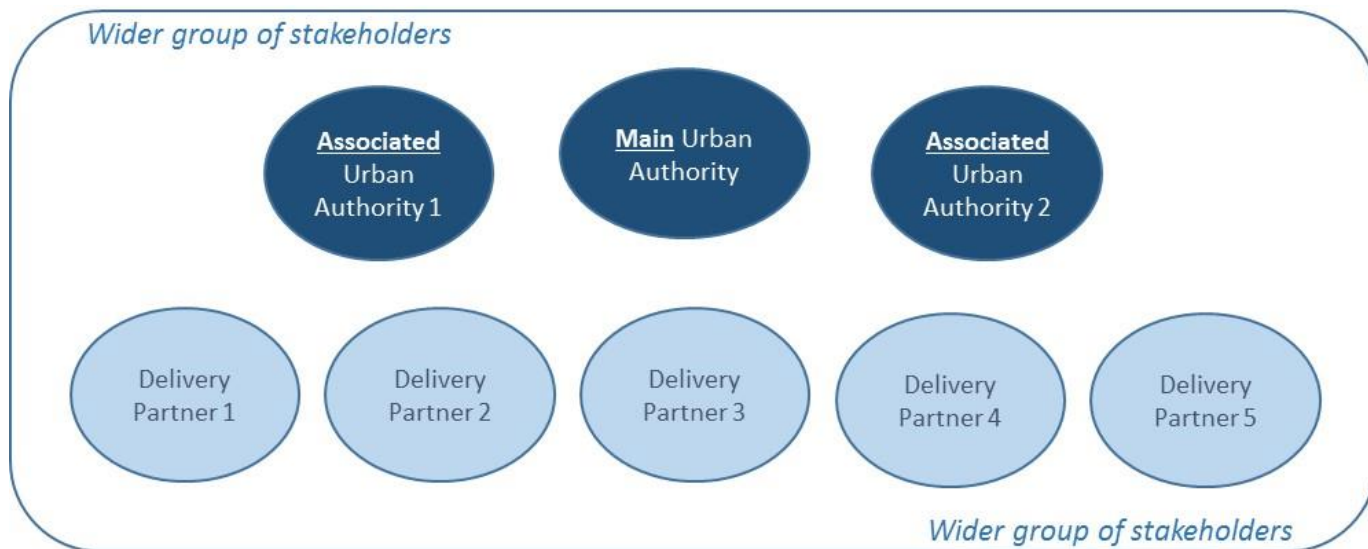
Wider group of stakeholders

Associated Urban Authority 1

Main Urban Authority

Associated Urban Authority 2

Delivery Partner 1

Delivery Partner 2

Delivery Partner 3

Delivery Partner 4

Delivery Partner 5

Wider group of stakeholders